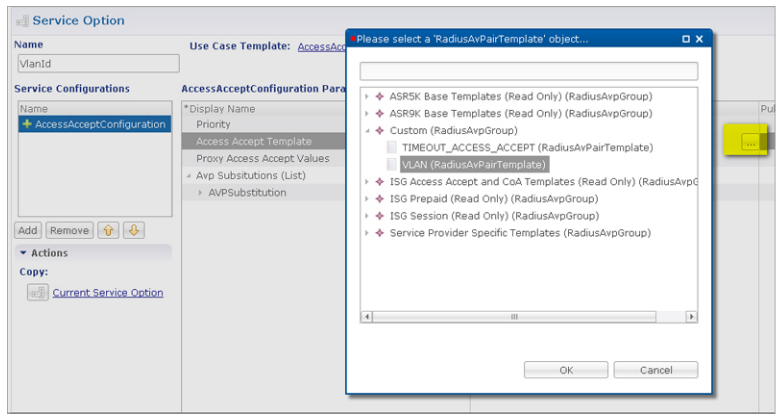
Service Option

Name

VlanId

Use Case Template: AccessAcc

Service Configurations

Name

AccessAcceptConfiguration

AccessAcceptConfiguration Para

*Display Name

Priority

Access Accept Template

Proxy Access Accept Values

Avp Subsitutions (List)

AVPSubstitution

Pul

...

Add Remove

Actions

Copy:

Current Service Option

Please select a 'RadiusAvPairTemplate' object...

ASR5K Base Templates (Read Only) (RadiusAvpGroup)

ASR9K Base Templates (Read Only) (RadiusAvpGroup)

Custom (RadiusAvpGroup)

TIMEOUT_ACCESS_ACCEPT (RadiusAvPairTemplate)

VLAN (RadiusAvPairTemplate)

ISG Access Accept and CoA Templates (Read Only) (RadiusAvpG

ISG Prepaid (Read Only) (RadiusAvpGroup)

ISG Session (Read Only) (RadiusAvpGroup)

Service Provider Specific Templates (RadiusAvpGroup)

OK

Cancel